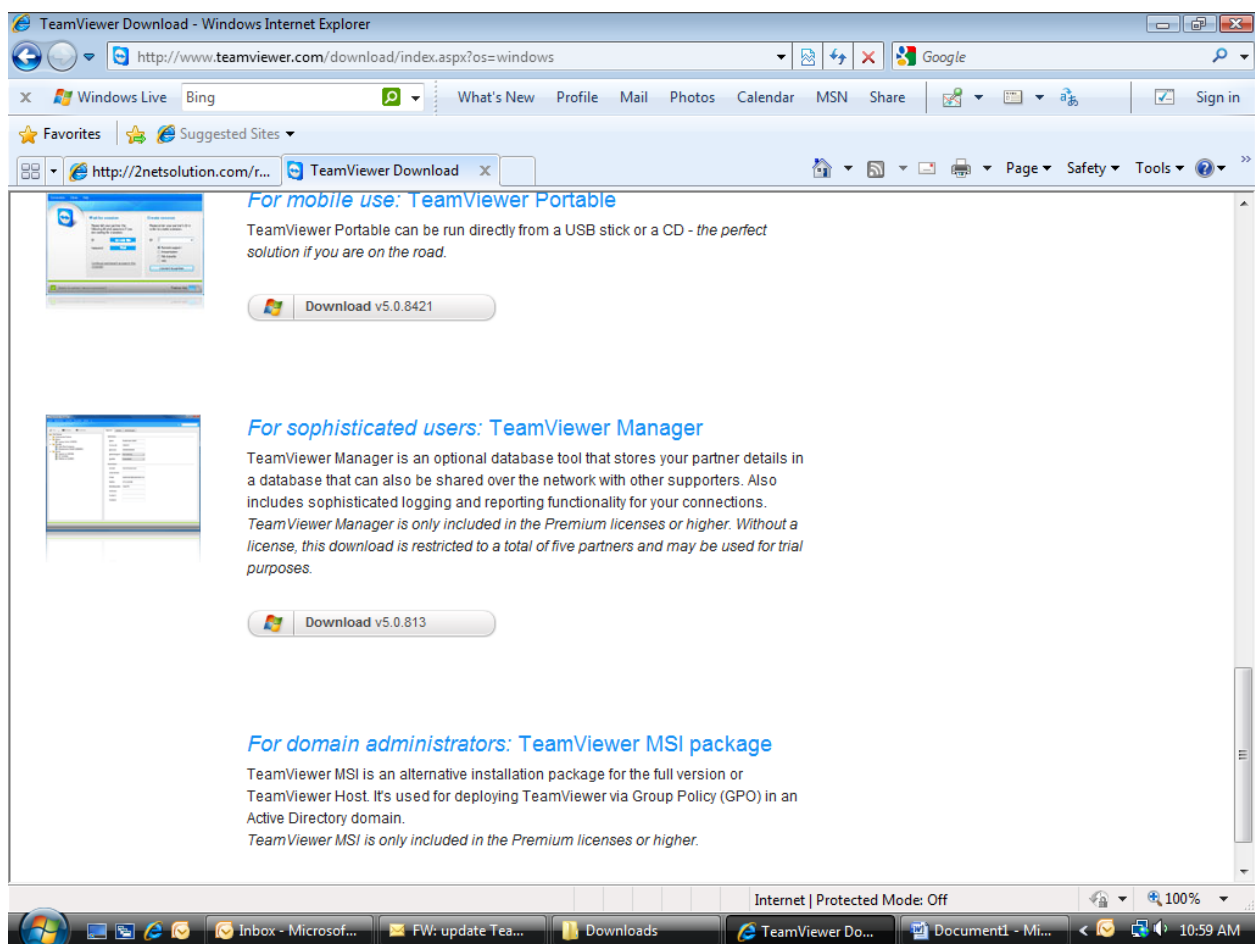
TeamViewer Download - Windows Internet Explorer

http://www.teamviewer.com/download/index.aspx?os=windows

Google

Windows Live Bing What's New Profile Mail Photos Calendar MSN Share Sign in

Favorites Suggested Sites

http://2netsolution.com/r... TeamViewer Download

Page Safety Tools

*For mobile use:* TeamViewer Portable

TeamViewer Portable can be run directly from a USB stick or a CD - *the perfect solution if you are on the road.*

Download v5.0.8421

*For sophisticated users:* TeamViewer Manager

TeamViewer Manager is an optional database tool that stores your partner details in a database that can also be shared over the network with other supporters. Also includes sophisticated logging and reporting functionality for your connections.
*TeamViewer Manager is only included in the Premium licenses or higher. Without a license, this download is restricted to a total of five partners and may be used for trial purposes.*

Download v5.0.813

*For domain administrators:* TeamViewer MSI package

TeamViewer MSI is an alternative installation package for the full version or TeamViewer Host. It's used for deploying TeamViewer via Group Policy (GPO) in an Active Directory domain.
*TeamViewer MSI is only included in the Premium licenses or higher.*

Internet | Protected Mode: Off 100%

Inbox - Microsof... FW: update Tea... Downloads TeamViewer Do... Document1 - Mi... 10:59 AM